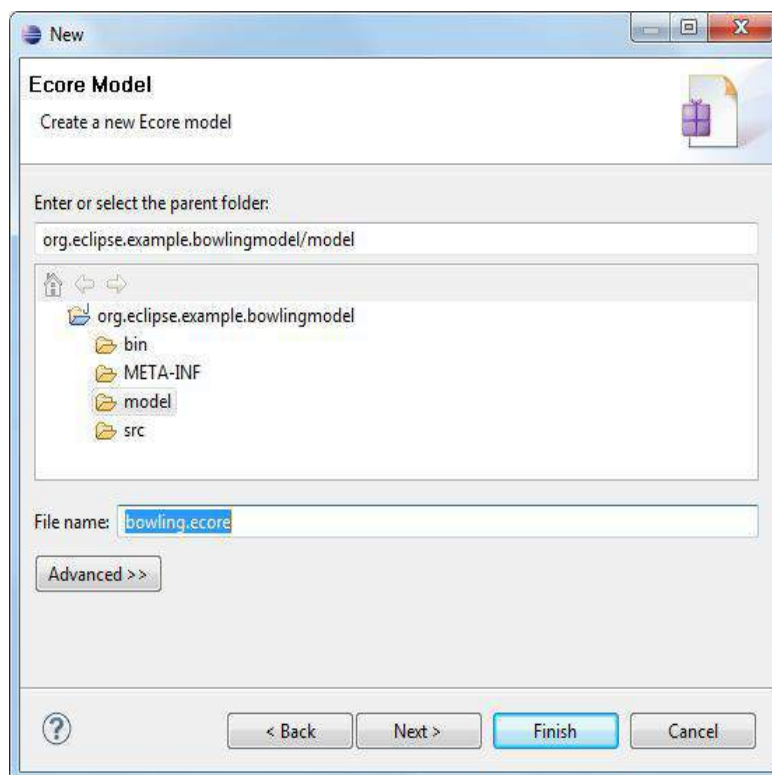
New

Ecore Model

Create a new Ecore model

Enter or select the parent folder:

org.eclipse.example.bowlingmodel/model

org.eclipse.example.bowlingmodel
bin
META-INF
model
src

File name: bowling.ecore

Advanced >>

?

< Back

Next >

Finish

Cancel